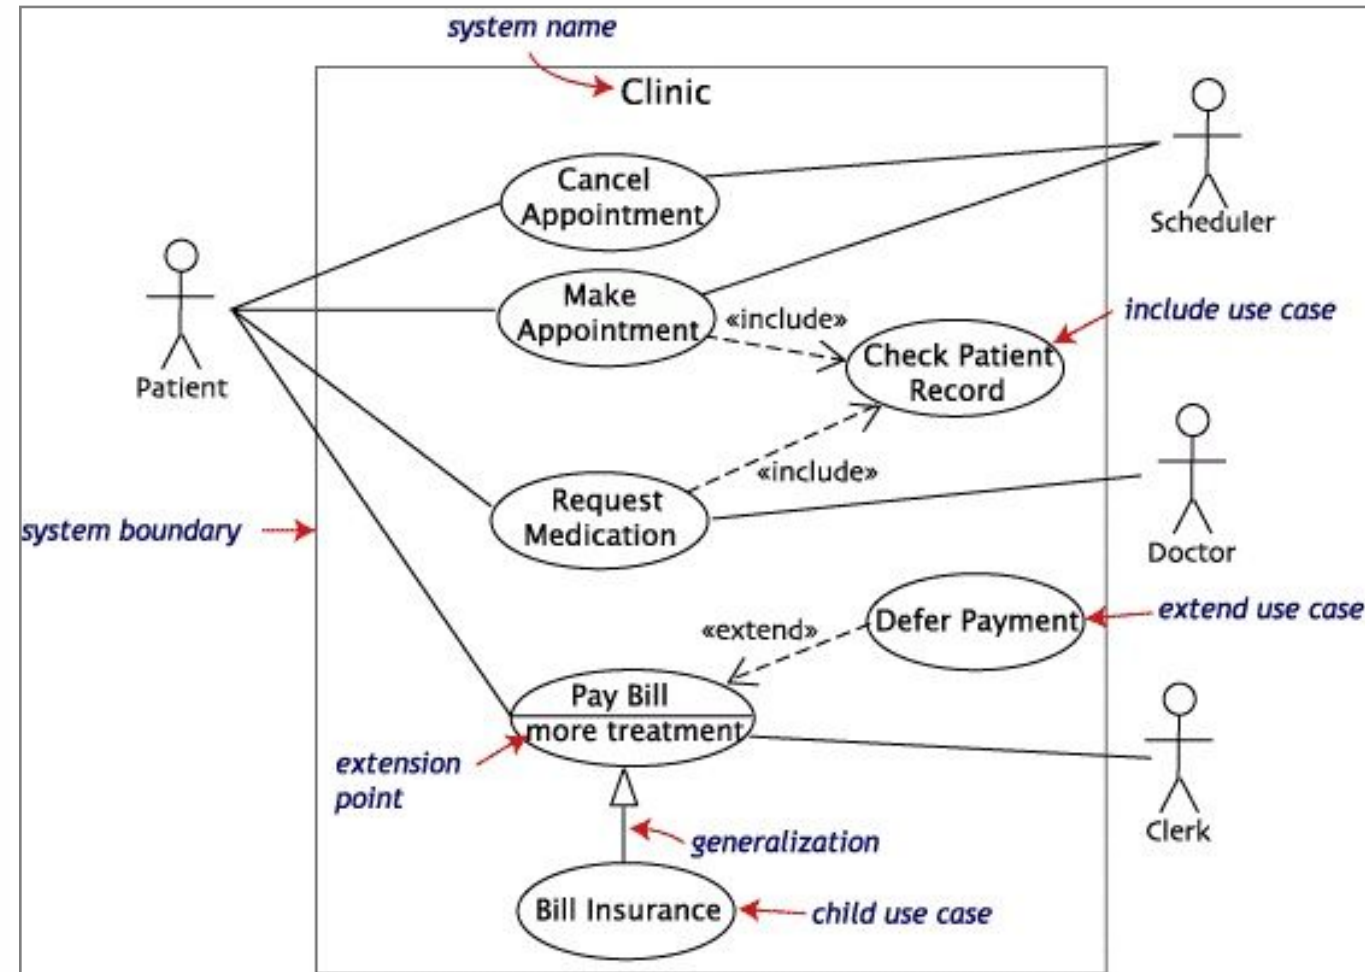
system name

Clinic

Cancel Appointment

Scheduler

Patient

Make Appointment

«include»

Check Patient Record

include use case

«include»

Request Medication

Doctor

system boundary

Defer Payment

extend use case

«extend»

Pay Bill
more treatment

Clerk

extension point

generalization

Bill Insurance

child use case